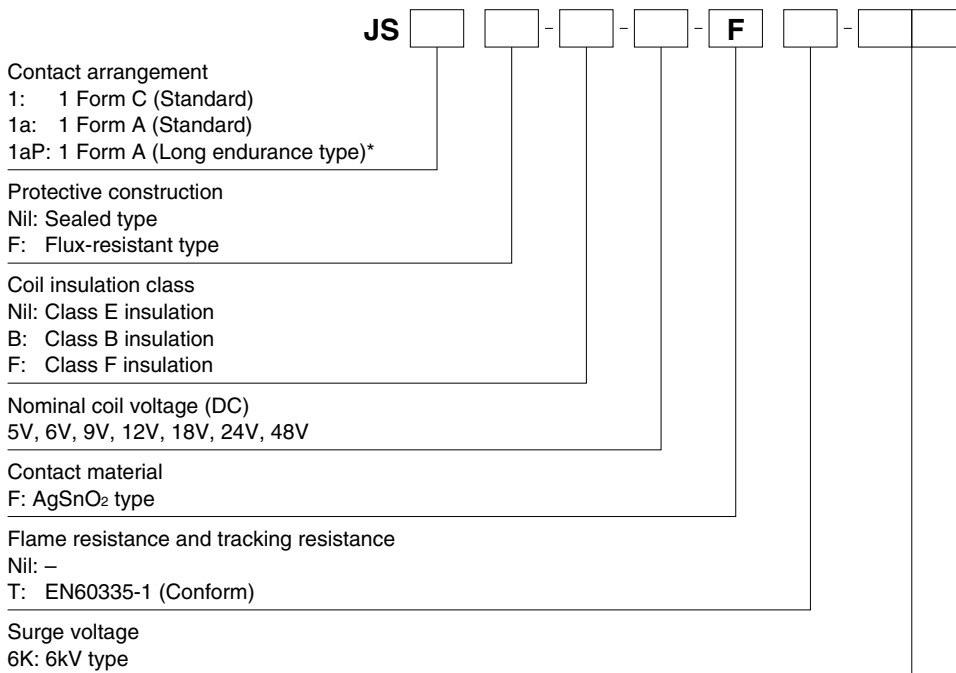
JS [ ] [ ] - [ ] - [ ] - F [ ] - [ ]

Contact arrangement
1: 1 Form C (Standard)
1a: 1 Form A (Standard)
1aP: 1 Form A (Long endurance type)*

Protective construction
Nil: Sealed type
F: Flux-resistant type

Coil insulation class
Nil: Class E insulation
B: Class B insulation
F: Class F insulation

Nominal coil voltage (DC)
5V, 6V, 9V, 12V, 18V, 24V, 48V

Contact material
F: $AgSnO_2$ type

Flame resistance and tracking resistance
Nil: –
T: EN60335-1 (Conform)

Surge voltage
6K: 6kV type